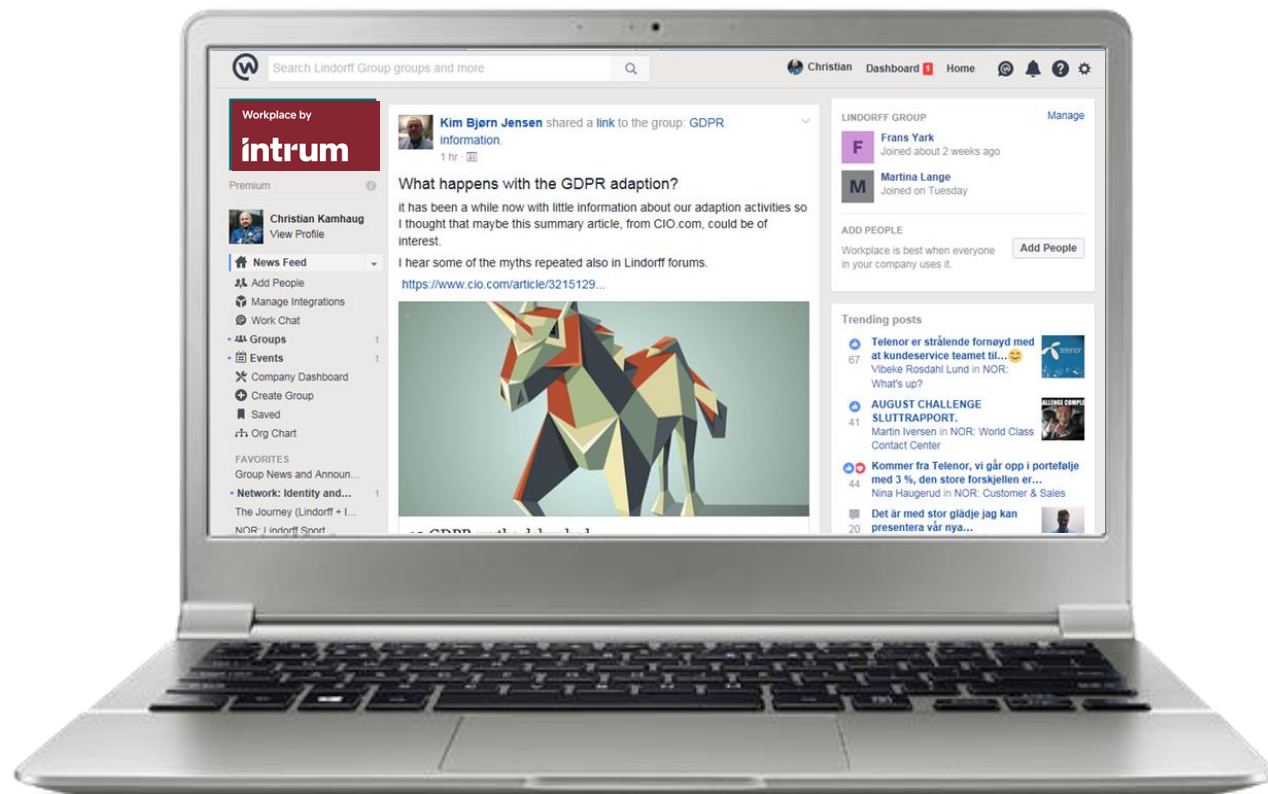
Search Lindorff Group groups and more

Christian Dashboard 1 Home

Workplace by
intrum

Premium

Christian Kamhaug
View Profile

News Feed
Add People
Manage Integrations
Work Chat
Groups 1
Events 1
Company Dashboard
Create Group
Saved
Org Chart

FAVORITES
Group News and Announ...
Network: Identity and... 1
The Journey (Lindorff + I...
NOR: Lindorff Sport

Kim Bjørn Jensen shared a link to the group: GDPR information.
1 hr

What happens with the GDPR adaption?

it has been a while now with little information about our adaption activities so I thought that maybe this summary article, from CIO.com, could be of interest.

I hear some of the myths repeated also in Lindorff forums.

https://www.cio.com/article/3215129...

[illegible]

LINDORFF GROUP Manage
Frans Yark
Joined about 2 weeks ago
Martina Lange
Joined on Tuesday

ADD PEOPLE
Workplace is best when everyone in your company uses it.
Add People

Trending posts
67 Telenor er strålende fornøyd med at kundeservice teamet til...
Vibeke Rosdahl Lund in NOR: What's up?
41 AUGUST CHALLENGE SLUTTRAPPORT.
Martin Iversen in NOR: World Class Contact Center
44 Kommer fra Telenor, vi går opp i portefølje med 3 %, den store forskjellen er...
Nina Haugerud in NOR: Customer & Sales
20 Det är med stor glädje jag kan presentera vår nya...